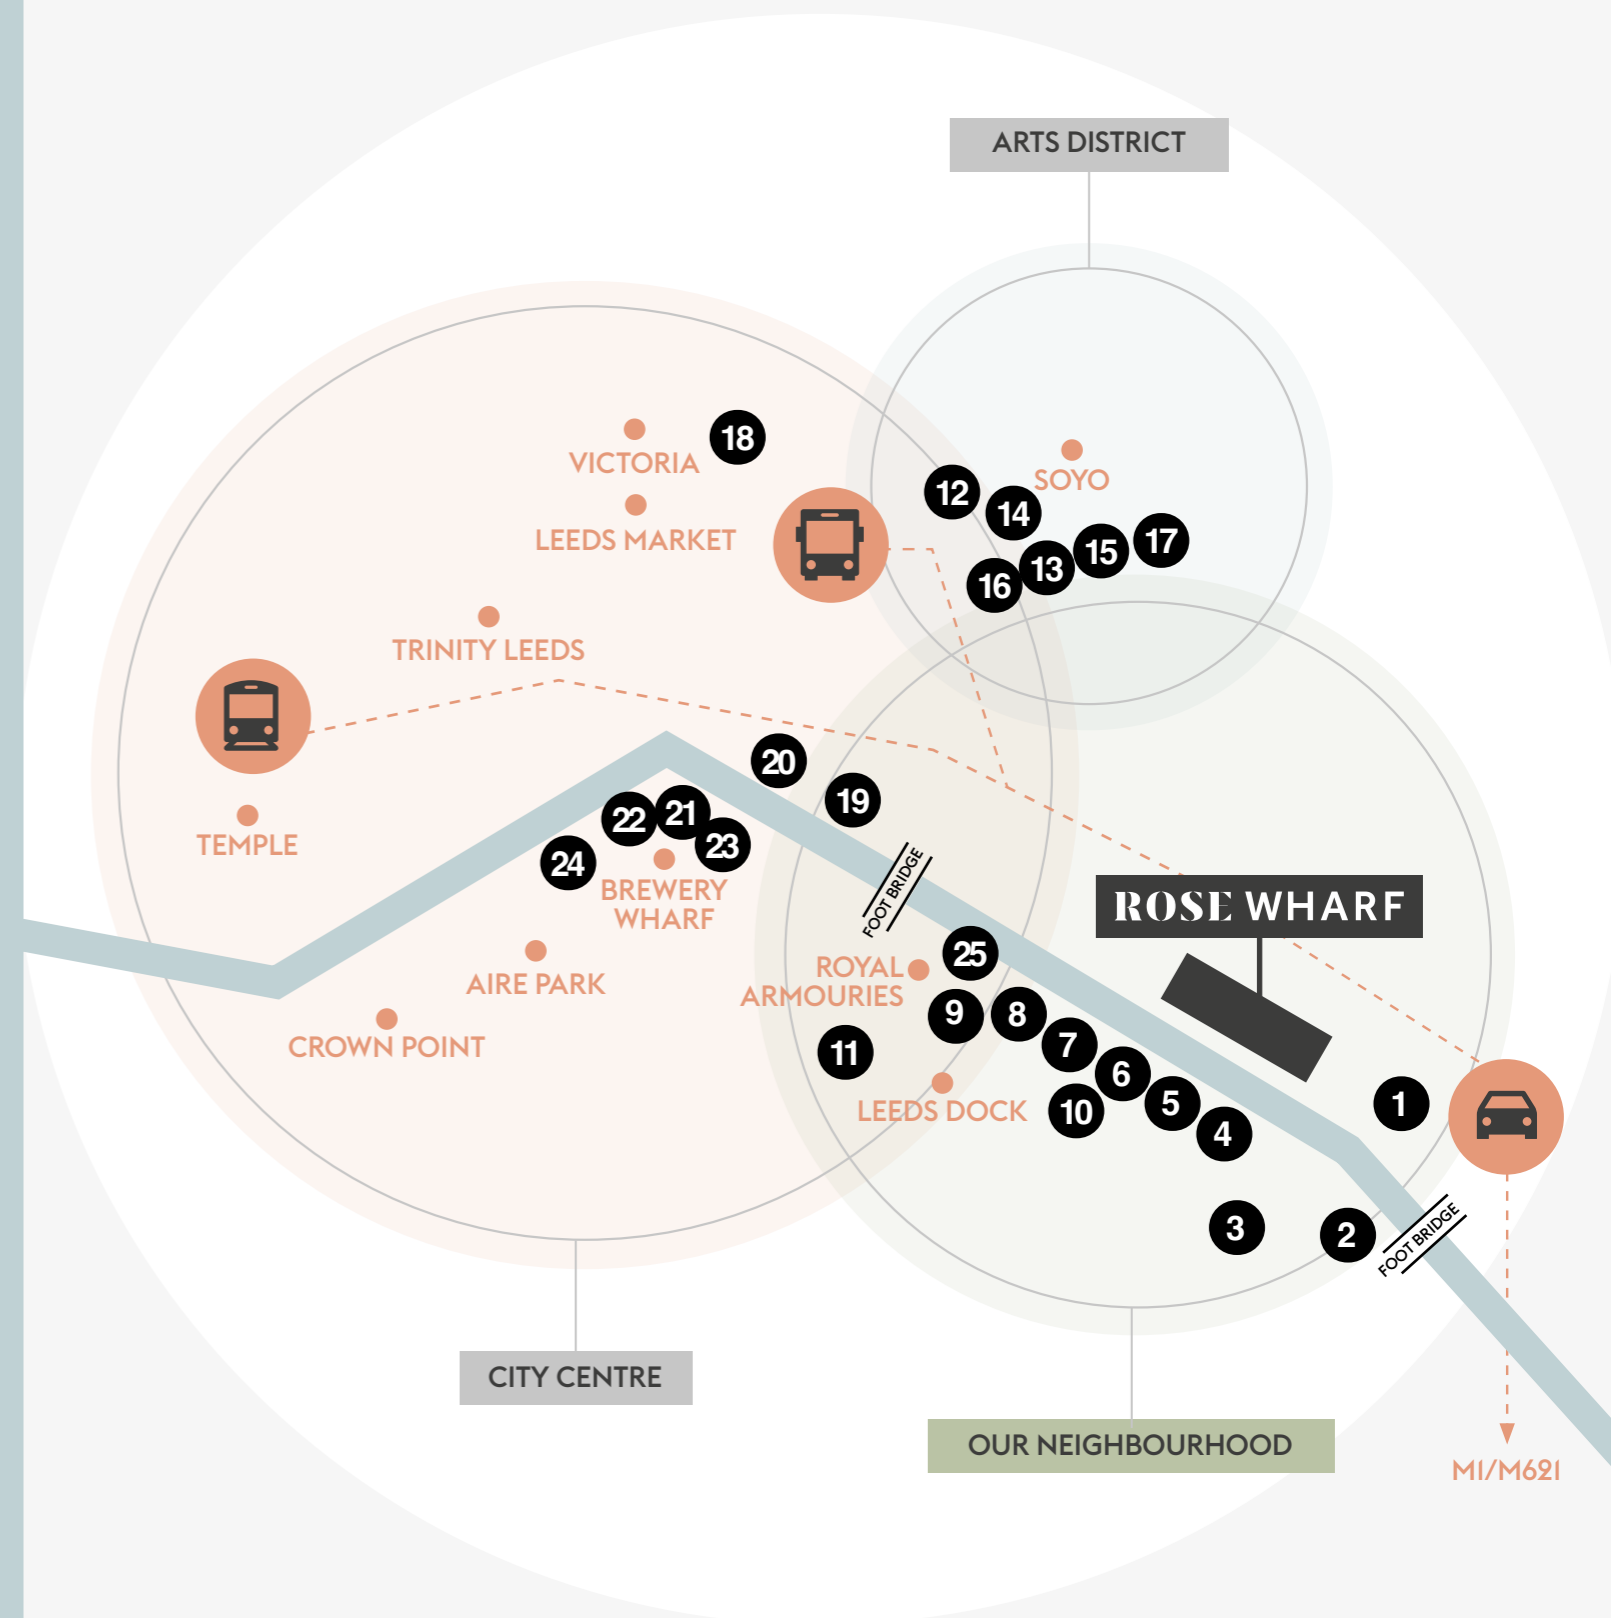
ARTS DISTRICT

18
VICTORIA
LEEDS MARKET
12
14
SOYO
15
17
16
13
TRINITY LEEDS
TEMPLE
20
19
22
21
23
24
BREWERY WHARF
FOOT BRIDGE
ROSE WHARF
AIRE PARK
ROYAL ARMOURIES
25
9
8
7
CROWN POINT
11
6
LEEDS DOCK
10
5
4
1
3
2
FOOT BRIDGE

CITY CENTRE

OUR NEIGHBOURHOOD

M1/M621